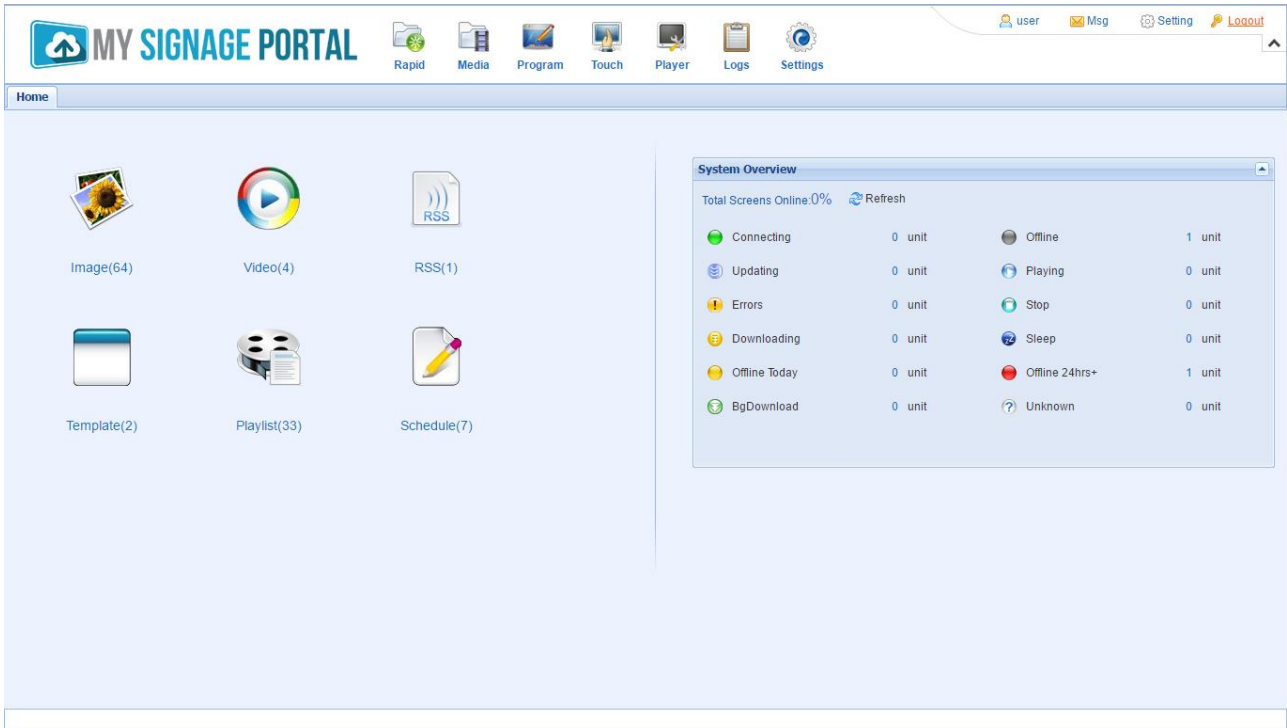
MY SIGNAGE PORTAL

Rapid Media Program Touch Player Logs Settings

user Msg Setting Logout

Home

RSS

Image(64) Video(4) RSS(1)

Template(2) Playlist(33) Schedule(7)

System Overview

Total Screens Online:0% Refresh

| | | | |
|---|---|---|---|
| Connecting | 0 unit | Offline | 1 unit |
| Updating | 0 unit | Playing | 0 unit |
| Errors | 0 unit | Stop | 0 unit |
| Downloading | 0 unit | Sleep | 0 unit |
| Offline Today | 0 unit | Offline 24hrs+ | 1 unit |
| BgDownload | 0 unit | Unknown | 0 unit |